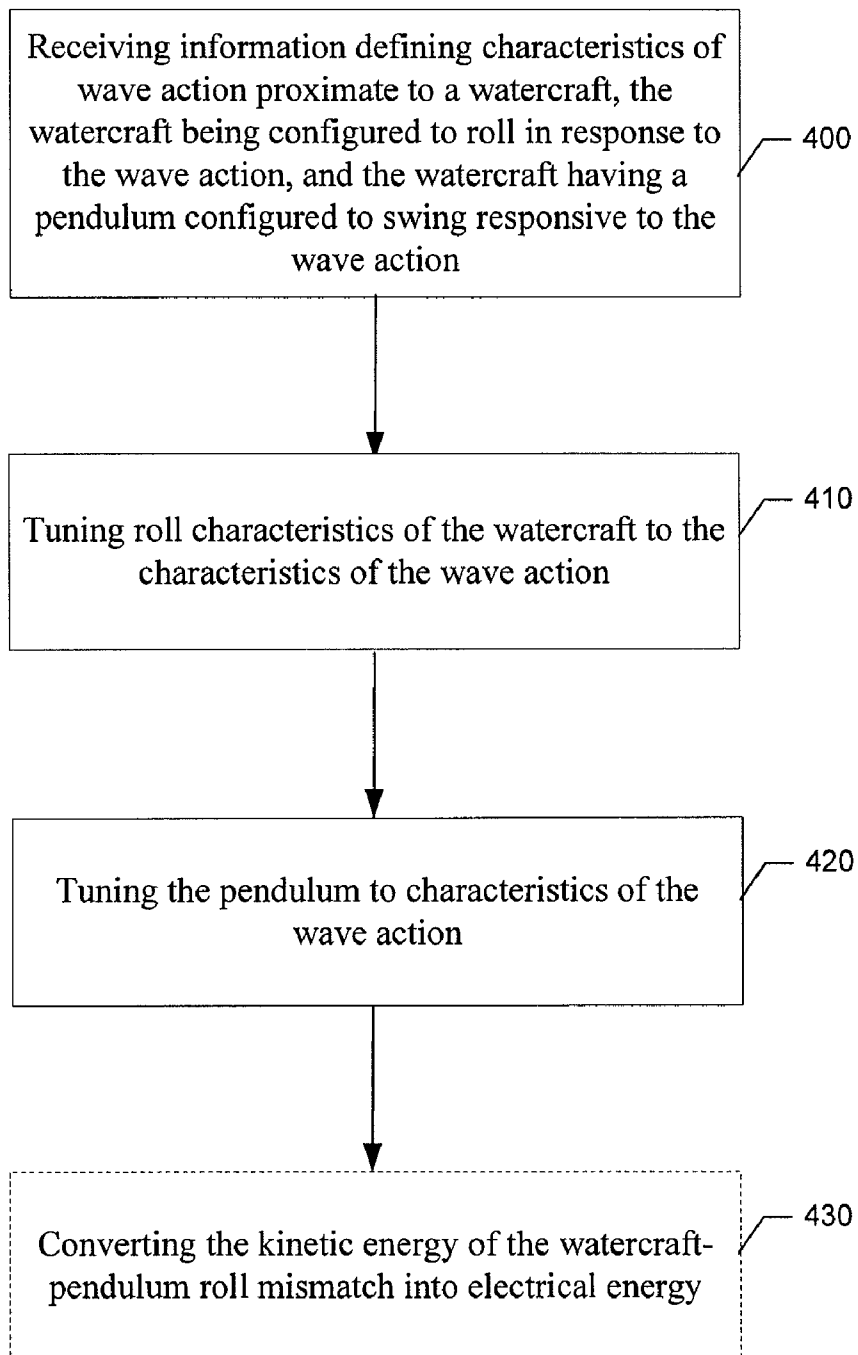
Receiving information defining characteristics of wave action proximate to a watercraft, the watercraft being configured to roll in response to the wave action, and the watercraft having a pendulum configured to swing responsive to the wave action

400

Tuning roll characteristics of the watercraft to the characteristics of the wave action

410

Tuning the pendulum to characteristics of the wave action

420

Converting the kinetic energy of the watercraft-pendulum roll mismatch into electrical energy

430